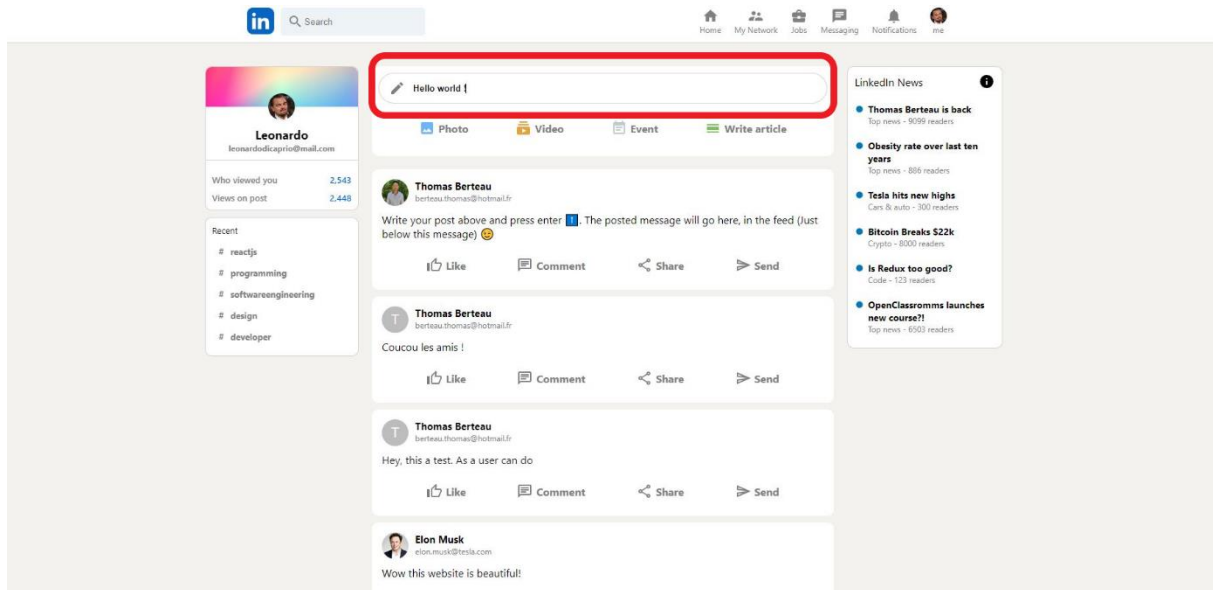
in Search

Home My Network Jobs Messaging Notifications me

Leonardo
leonardodicaprio@mail.com

Who viewed you 2,543
Views on post 2,448

Recent
# reactjs
# programming
# softwareengineering
# design
# developer

Hello world !

Photo Video Event Write article

Thomas Berteau
berteau.thomas@hotmail.fr
Write your post above and press enter ⬇️. The posted message will go here, in the feed (Just below this message) 😉
Like Comment Share Send

Thomas Berteau
berteau.thomas@hotmail.fr
Coucou les amis !
Like Comment Share Send

Thomas Berteau
berteau.thomas@hotmail.fr
Hey, this a test. As a user can do
Like Comment Share Send

Elon Musk
elon.musk@tesla.com
Wow this website is beautiful!

LinkedIn News
Thomas Berteau is back
Top news - 9099 readers
Obesity rate over last ten years
Top news - 886 readers
Tesla hits new highs
Cars & auto - 300 readers
Bitcoin Breaks $22k
Crypto - 8000 readers
Is Redux too good?
Code - 123 readers
OpenClassromms launches new course?!
Top news - 6503 readers